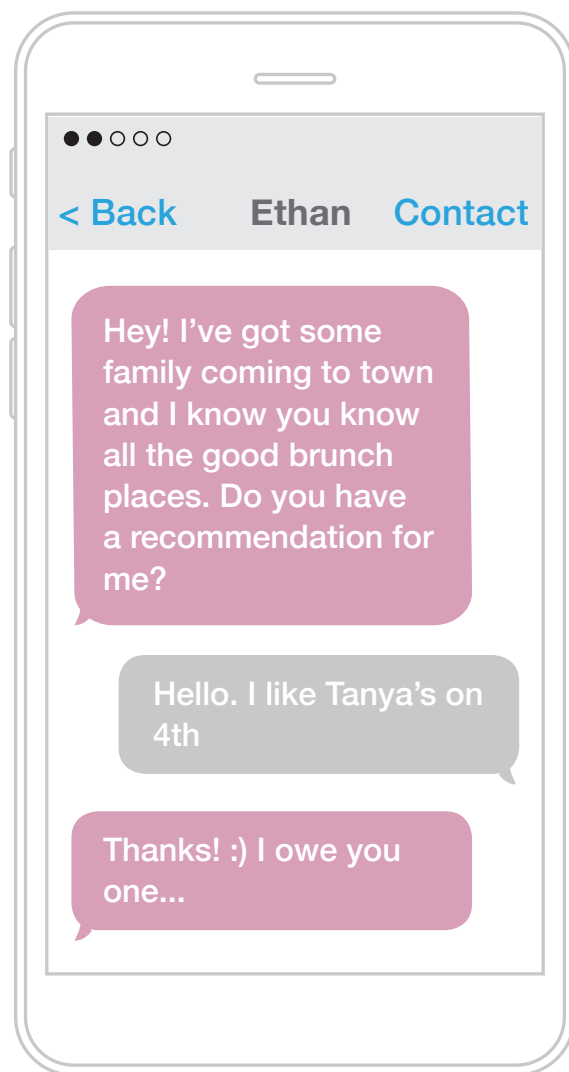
●●○○○

< Back Ethan Contact

Hey! I’ve got some family coming to town and I know you know all the good brunch places. Do you have a recommendation for me?

Hello. I like Tanya’s on 4th

Thanks! :) I owe you one...